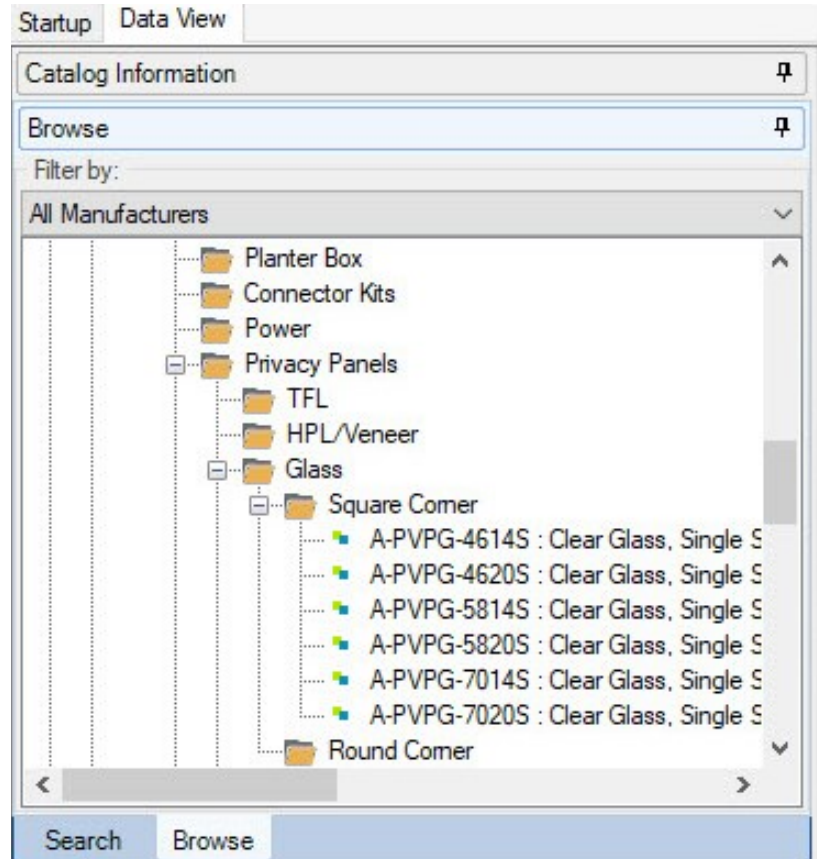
Startup Data View

Catalog Information

Browse

Filter by:

All Manufacturers

Planter Box
Connector Kits
Power
Privacy Panels
TFL
HPL/Veneer
Glass
Square Corner
A-PVPG-4614S : Clear Glass, Single S
A-PVPG-4620S : Clear Glass, Single S
A-PVPG-5814S : Clear Glass, Single S
A-PVPG-5820S : Clear Glass, Single S
A-PVPG-7014S : Clear Glass, Single S
A-PVPG-7020S : Clear Glass, Single S
Round Corner

Search Browse